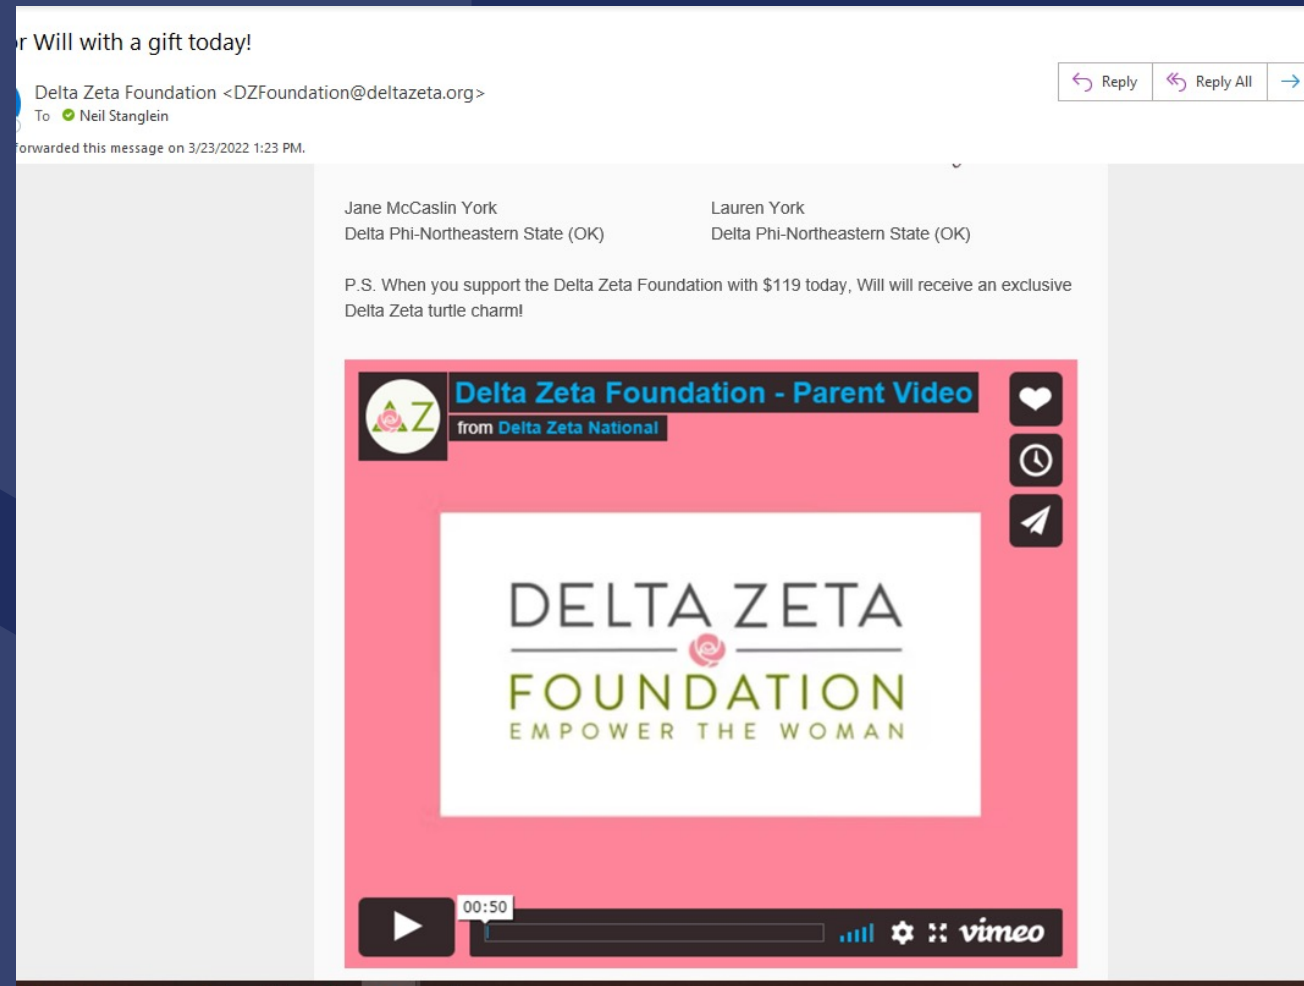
r Will with a gift today!

Delta Zeta Foundation <DZFoundation@deltazeta.org>
To Neil Stanglein
forwarded this message on 3/23/2022 1:23 PM.

Reply | Reply All

Jane McCaslin York
Delta Phi-Northeastern State (OK)

Lauren York
Delta Phi-Northeastern State (OK)

P.S. When you support the Delta Zeta Foundation with $119 today, Will will receive an exclusive Delta Zeta turtle charm!

ΔZ
Delta Zeta Foundation - Parent Video
from Delta Zeta National

DELTA ZETA
FOUNDATION
EMPOWER THE WOMAN

00:50
vimeo